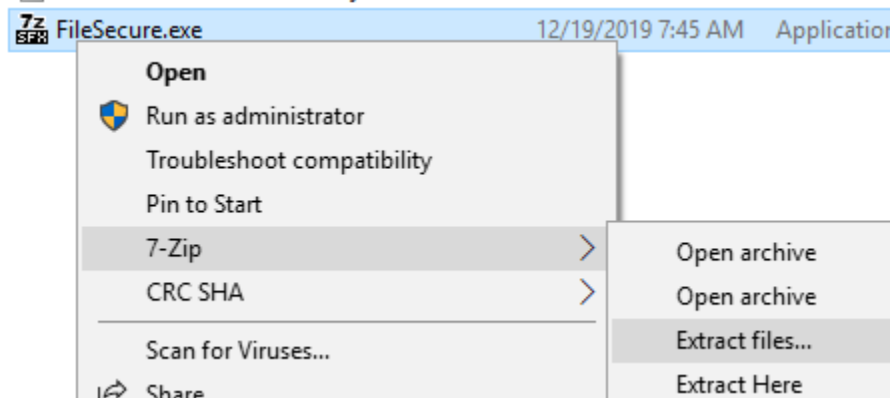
7z SFX FileSecure.exe 12/19/2019 7:45 AM Applicatior

Open
Run as administrator
Troubleshoot compatibility
Pin to Start
7-Zip
CRC SHA
Scan for Viruses...
Share

Open archive
Open archive
Extract files...
Extract Here